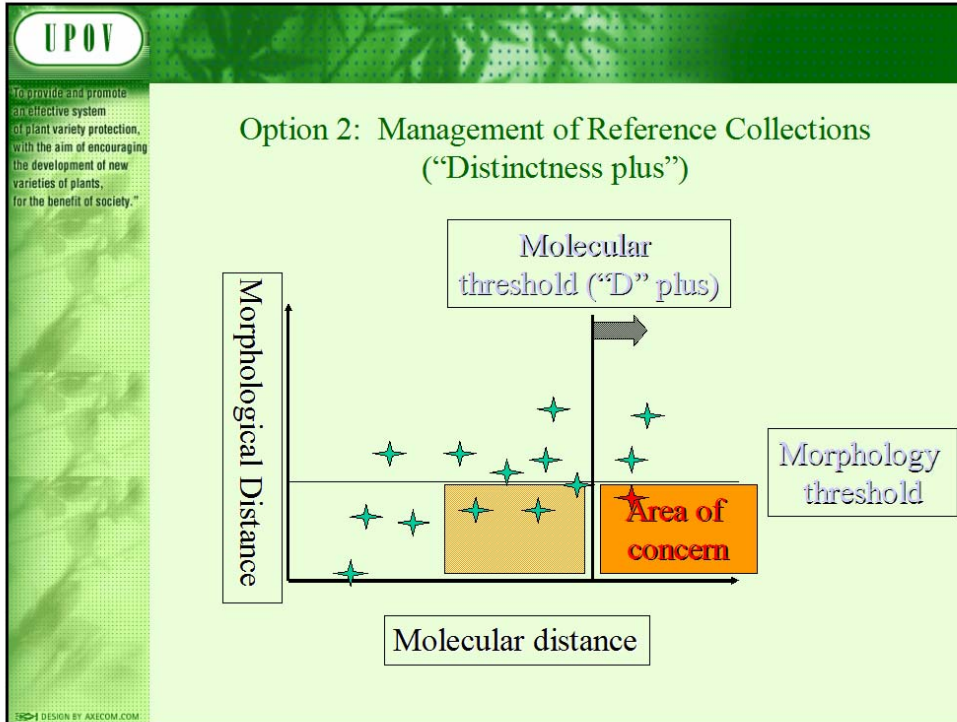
UPOV

To provide and promote an effective system of plant variety protection, with the aim of encouraging the development of new varieties of plants, for the benefit of society."

Option 2: Management of Reference Collections ("Distinctness plus")

Molecular threshold ("D" plus)

Morphological Distance

Morphology threshold

Area of concern

Molecular distance

DESIGN BY AXECOM.COM